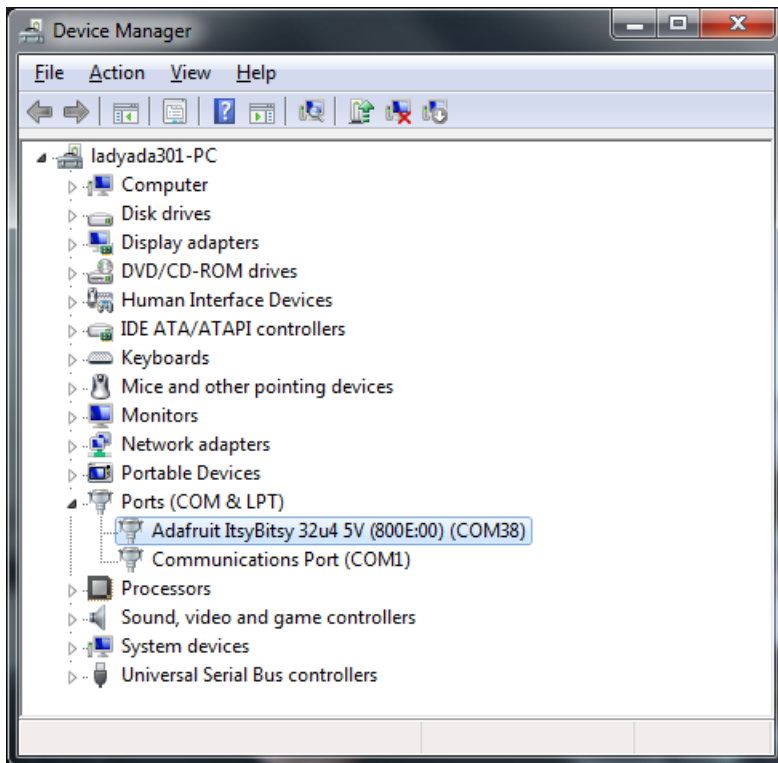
Device Manager

File Action View Help

ladyada301-PC
Computer
Disk drives
Display adapters
DVD/CD-ROM drives
Human Interface Devices
IDE ATA/ATAPI controllers
Keyboards
Mice and other pointing devices
Monitors
Network adapters
Portable Devices
Ports (COM & LPT)
Adafruit ItsyBitsy 32u4 5V (800E:00) (COM38)
Communications Port (COM1)
Processors
Sound, video and game controllers
System devices
Universal Serial Bus controllers